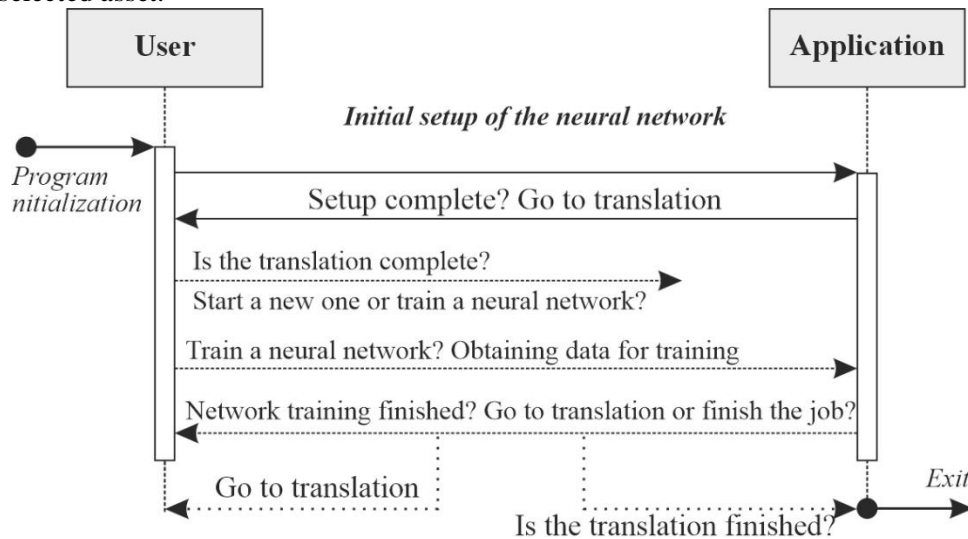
selected asset.

User

Application

Initial setup of the neural network

Program nitialization

Setup complete? Go to translation

Is the translation complete?

Start a new one or train a neural network?

Train a neural network? Obtaining data for training

Network training finished? Go to translation or finish the job?

Go to translation

Exit

Is the translation finished?